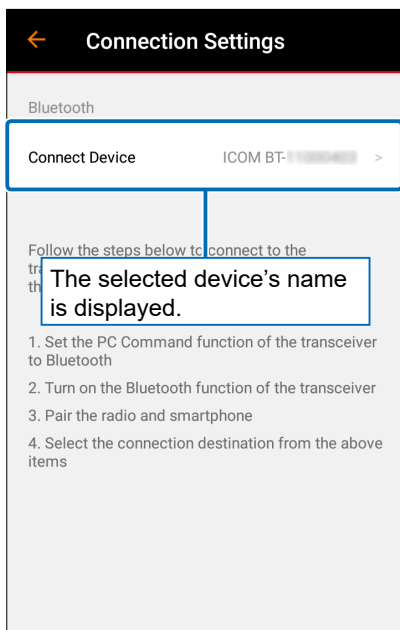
Connection Settings

Bluetooth

Connect Device ICOM BT-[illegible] >

Follow the steps below to connect to the tr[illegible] th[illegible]

The selected device’s name is displayed.

1. Set the PC Command function of the transceiver to Bluetooth

2. Turn on the Bluetooth function of the transceiver

3. Pair the radio and smartphone

4. Select the connection destination from the above items